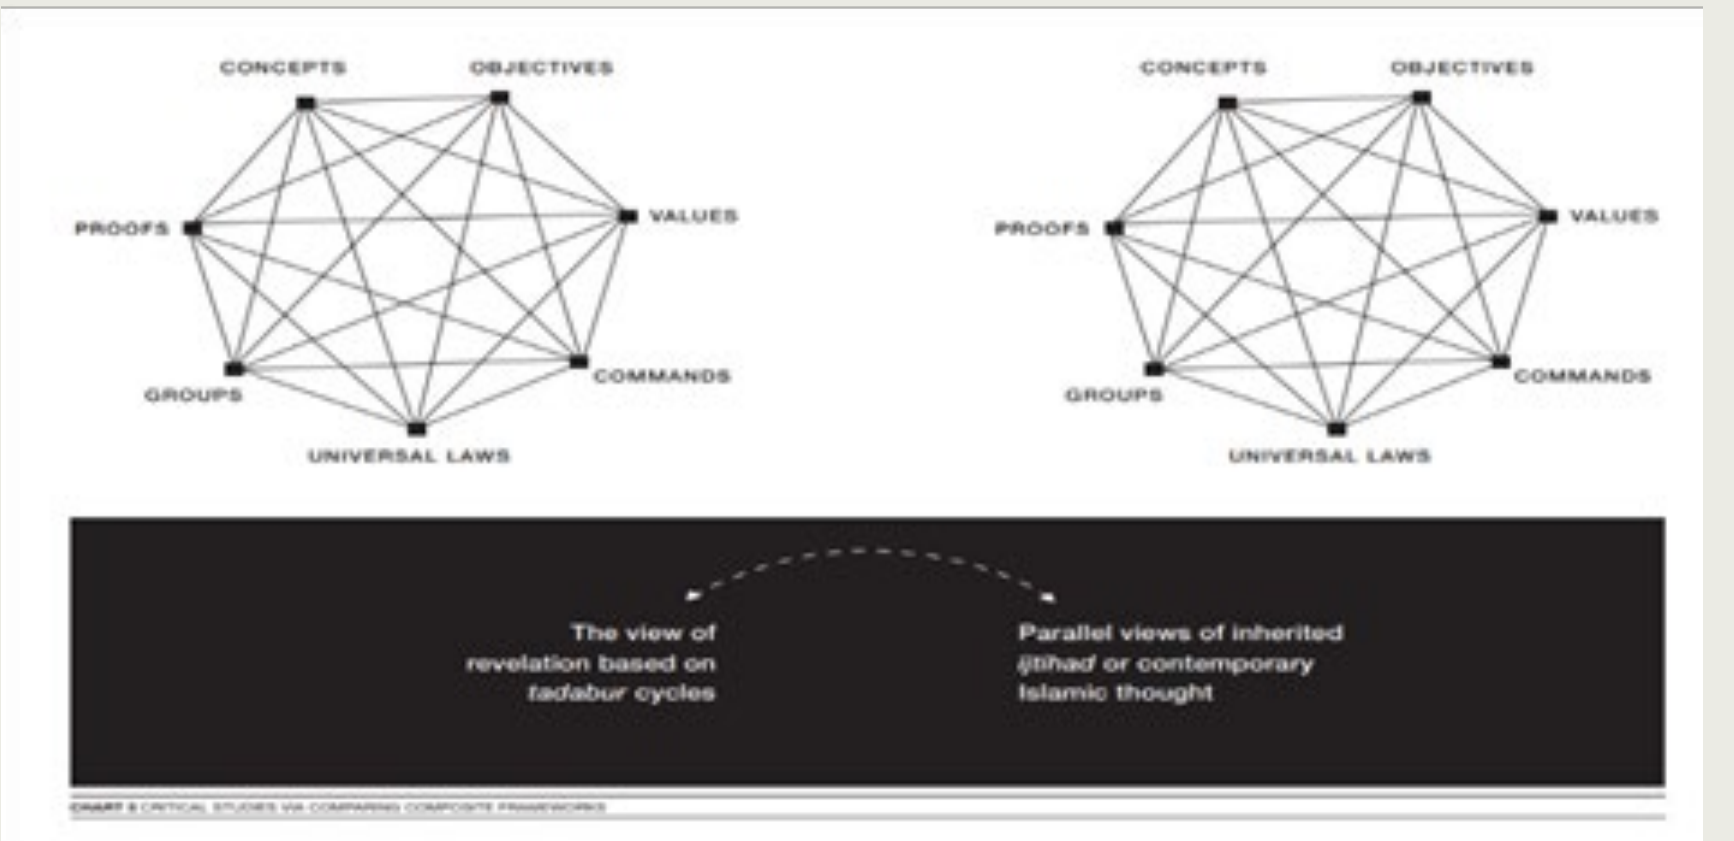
CONCEPTS
OBJECTIVES
PROOFS
VALUES
GROUPS
COMMANDS
UNIVERSAL LAWS

CONCEPTS
OBJECTIVES
PROOFS
VALUES
GROUPS
COMMANDS
UNIVERSAL LAWS

The view of revelation based on *tadabur* cycles

Parallel views of inherited *ijtihad* or contemporary Islamic thought

CHART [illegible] CRITICAL STUDIES VIA COMPARING COMPOSITE FRAMEWORKS